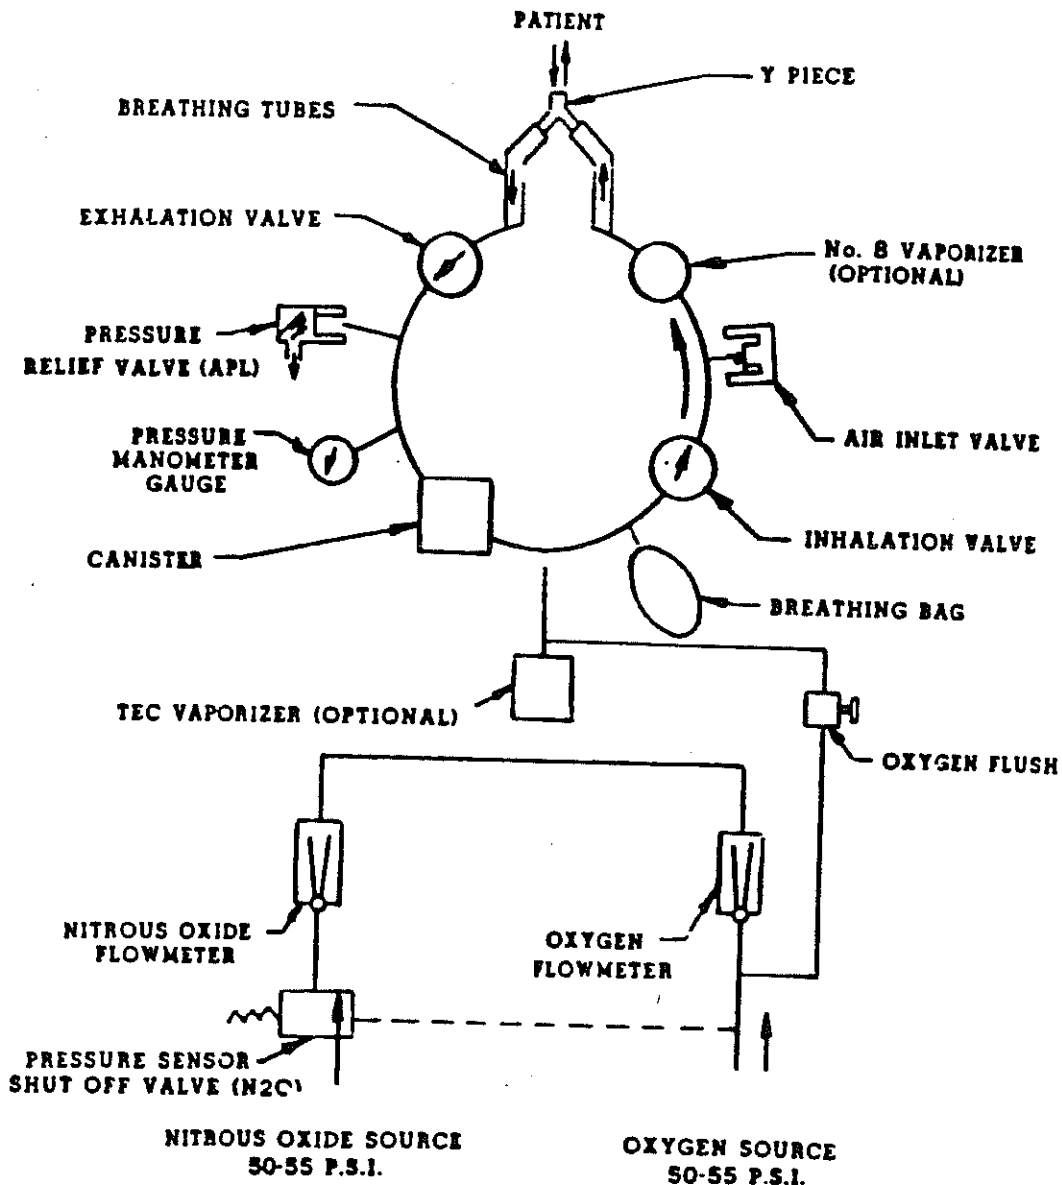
PATIENT

Y PIECE

BREATHING TUBES

EXHALATION VALVE

No. 8 VAPORIZER (OPTIONAL)

PRESSURE RELIEF VALVE (APL)

AIR INLET VALVE

PRESSURE MANOMETER GAUGE

INHALATION VALVE

CANISTER

BREATHING BAG

TEC VAPORIZER (OPTIONAL)

OXYGEN FLUSH

NITROUS OXIDE FLOWMETER

OXYGEN FLOWMETER

PRESSURE SENSOR SHUT OFF VALVE (N2O)

NITROUS OXIDE SOURCE 50-55 P.S.I.

OXYGEN SOURCE 50-55 P.S.I.